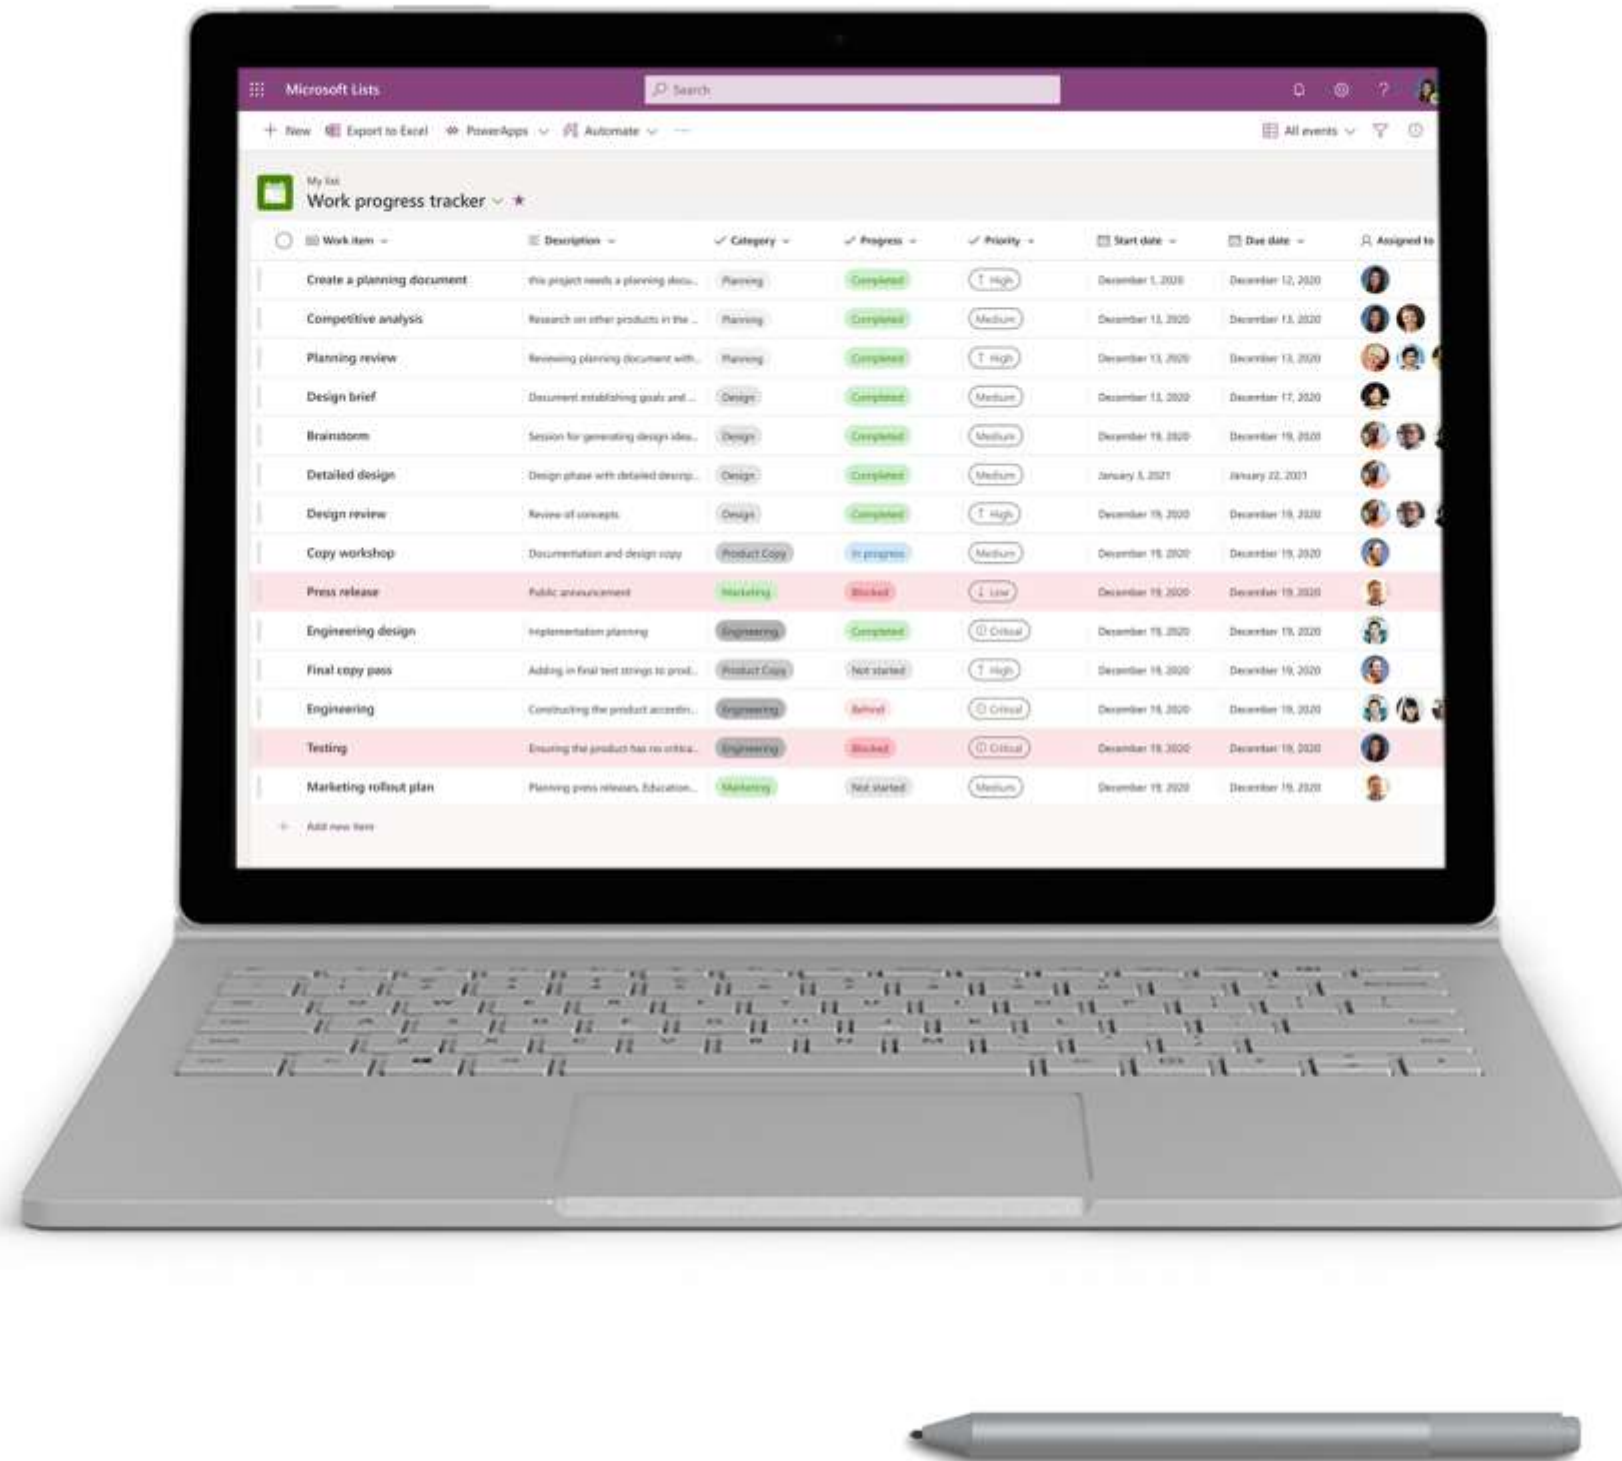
Microsoft Lists

Search

+ New  Export to Excel  PowerApps  Automate  ···

All events

My list
Work progress tracker

| Work item | Description | Category | Progress | Priority | Start date | Due date | Assigned to |
|---|---|---|---|---|---|---|---|
| Create a planning document | This project needs a planning docu... | Planning | Completed | High | December 1, 2020 | December 12, 2020 | |
| Competitive analysis | Research on other products in the ... | Planning | Completed | Medium | December 13, 2020 | December 13, 2020 | |
| Planning review | Reviewing planning document with... | Planning | Completed | High | December 13, 2020 | December 13, 2020 | |
| Design brief | Document establishing goals and ... | Design | Completed | Medium | December 13, 2020 | December 17, 2020 | |
| Brainstorm | Session for generating design idea... | Design | Completed | Medium | December 19, 2020 | December 19, 2020 | |
| Detailed design | Design phase with detailed descrip... | Design | Completed | Medium | January 3, 2021 | January 22, 2021 | |
| Design review | Review of concepts | Design | Completed | High | December 19, 2020 | December 19, 2020 | |
| Copy workshop | Documentation and design copy | Product Copy | In progress | Medium | December 19, 2020 | December 19, 2020 | |
| Press release | Public announcement | Marketing | Blocked | Low | December 19, 2020 | December 19, 2020 | |
| Engineering design | Implementation planning | Engineering | Completed | Critical | December 19, 2020 | December 19, 2020 | |
| Final copy pass | Adding in final text strings to prod... | Product Copy | Not started | High | December 19, 2020 | December 19, 2020 | |
| Engineering | Constructing the product accordin... | Engineering | Behind | Critical | December 19, 2020 | December 19, 2020 | |
| Testing | Ensuring the product has no critica... | Engineering | Blocked | Critical | December 19, 2020 | December 19, 2020 | |
| Marketing rollout plan | Planning press releases, Education... | Marketing | Not started | Medium | December 19, 2020 | December 19, 2020 | |

+ Add new item